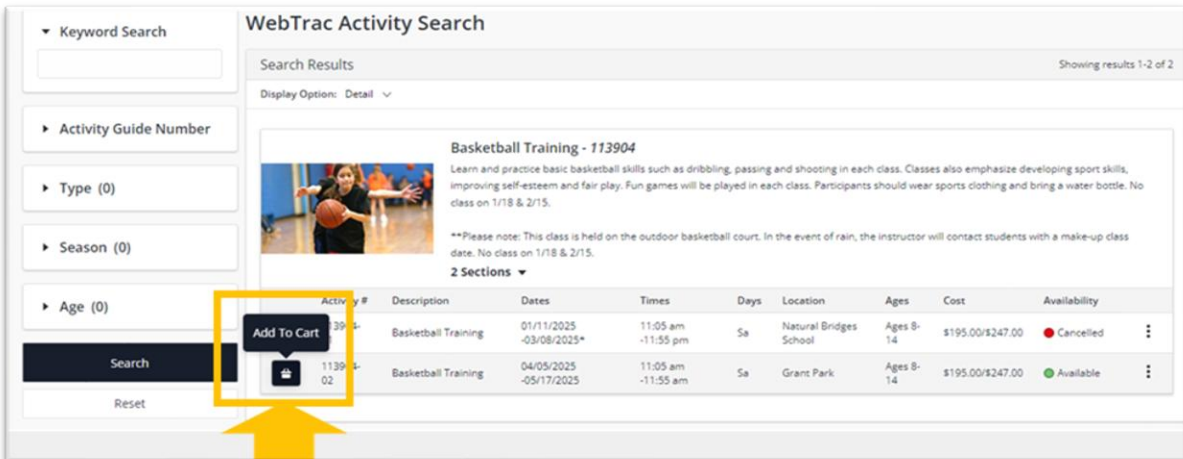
Keyword Search

Activity Guide Number

Type (0)

Season (0)

Age (0)

Search

Reset

WebTrac Activity Search

Search Results

Showing results 1-2 of 2

Display Option: Detail

Basketball Training - *113904*

Learn and practice basic basketball skills such as dribbling, passing and shooting in each class. Classes also emphasize developing sport skills, improving self-esteem and fair play. Fun games will be played in each class. Participants should wear sports clothing and bring a water bottle. No class on 1/18 & 2/15.

**Please note: This class is held on the outdoor basketball court. In the event of rain, the instructor will contact students with a make-up class date. No class on 1/18 & 2/15.

2 Sections

| Activity # | Description | Dates | Times | Days | Location | Ages | Cost | Availability |
|---|---|---|---|---|---|---|---|---|
| 11390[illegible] | Basketball Training | 01/11/2025 -03/08/2025* | 11:05 am -11:55 pm | Sa | Natural Bridges School | Ages 8-14 | $195.00/$247.00 | Cancelled |
| 11390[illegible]-02 | Basketball Training | 04/05/2025 -05/17/2025 | 11:05 am -11:55 pm | Sa | Grant Park | Ages 8-14 | $195.00/$247.00 | Available |

Add To Cart